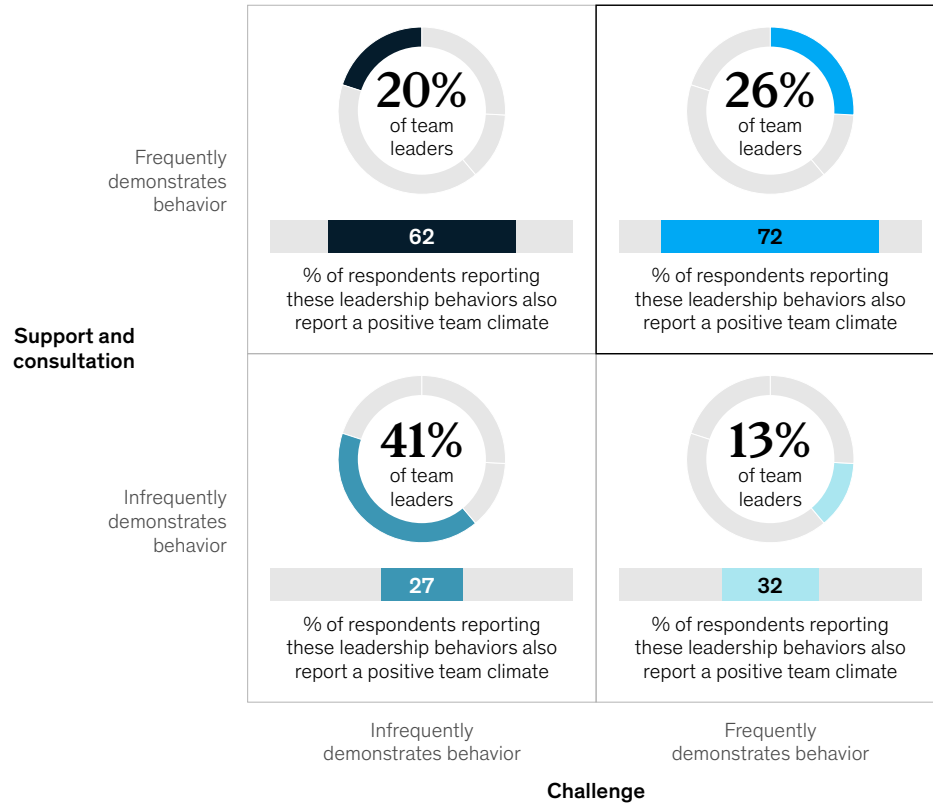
Frequently demonstrates behavior

20%
of team leaders

62

% of respondents reporting these leadership behaviors also report a positive team climate

26%
of team leaders

72

% of respondents reporting these leadership behaviors also report a positive team climate

Support and consultation

Infrequently demonstrates behavior

41%
of team leaders

27

% of respondents reporting these leadership behaviors also report a positive team climate

13%
of team leaders

32

% of respondents reporting these leadership behaviors also report a positive team climate

Infrequently demonstrates behavior

Frequently demonstrates behavior

Challenge